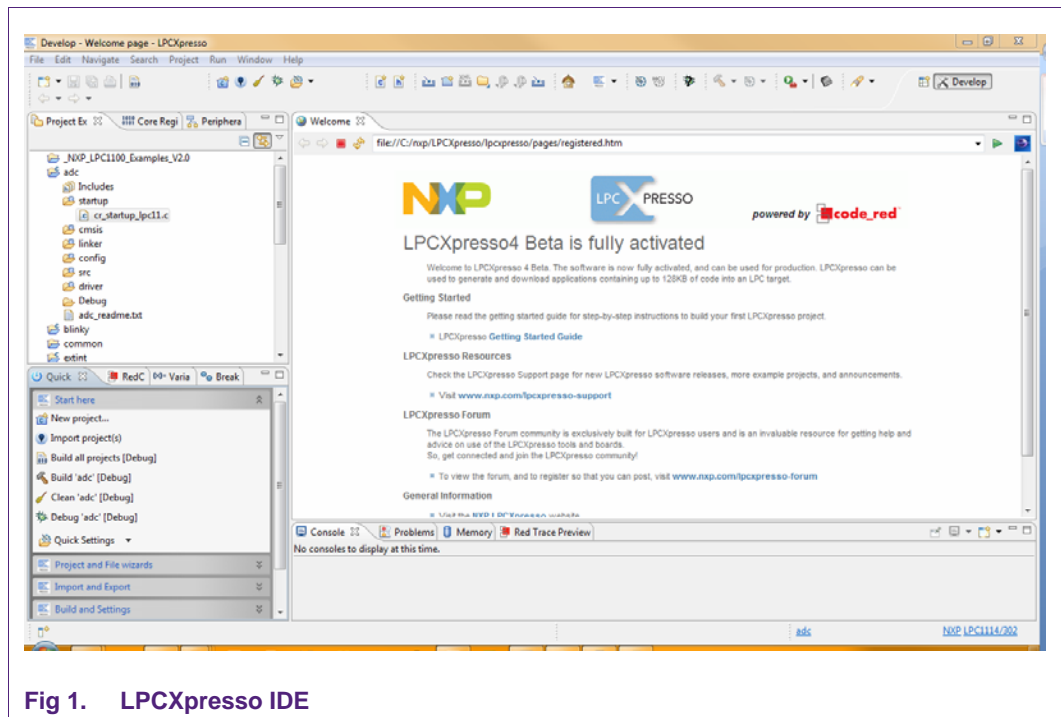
Develop - Welcome page - LPCXpresso

File Edit Navigate Search Project Run Window Help

Develop

Project Ex | Core Regi | Peripheral

_NXP_LPC1100_Examples_V2.0
adc
Includes
startup
cr_startup_lpc11.c
cmsis
linker
config
src
driver
Debug
adc_readme.txt
blinky
common
extint

Quick | RedC | Varia | Break

Start here
New project...
Import project(s)
Build all projects [Debug]
Build 'adc' [Debug]
Clean 'adc' [Debug]
Debug 'adc' [Debug]
Quick Settings
Project and File wizards
Import and Export
Build and Settings

Welcome

file:///C:/nxp/LPCXpresso/lpcxpresso/pages/registered.htm

NXP LPC XPRESSO powered by code_red

LPCXpresso4 Beta is fully activated

Welcome to LPCXpresso 4 Beta. The software is now fully activated, and can be used for production. LPCXpresso can be used to generate and download applications containing up to 128KB of code into an LPC target.

Getting Started

Please read the getting started guide for step-by-step instructions to build your first LPCXpresso project.

LPCXpresso Getting Started Guide

LPCXpresso Resources

Check the LPCXpresso Support page for new LPCXpresso software releases, more example projects, and announcements.

Visit www.nxp.com/lpcxpresso-support

LPCXpresso Forum

The LPCXpresso Forum community is exclusively built for LPCXpresso users and is an invaluable resource for getting help and advice on use of the LPCXpresso tools and boards.
So, get connected and join the LPCXpresso community!

To view the forum, and to register so that you can post, visit www.nxp.com/lpcxpresso-forum

General Information

Visit the NXP LPCXpresso website

Console | Problems | Memory | Red Trace Preview

No consoles to display at this time.

adc

NXP LPC1114/302

Fig 1. LPCXpresso IDE